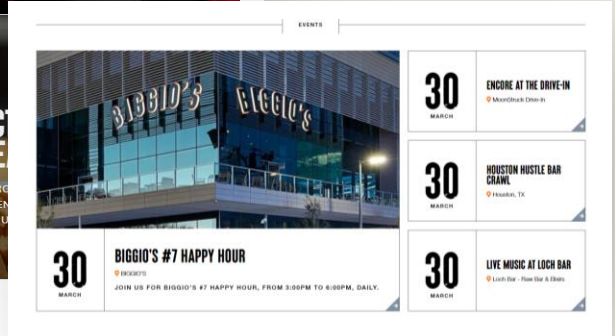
EVENTS

BIGGIO'S BIGGIO'S

30
MARCH

BIGGIO'S #7 HAPPY HOUR

BIGGIO'S

JOIN US FOR BIGGIO'S #7 HAPPY HOUR, FROM 3:00PM TO 6:00PM, DAILY.

30
MARCH

ENCORE AT THE DRIVE-IN

MoonStruck Drive-In

30
MARCH

HOUSTON HUSTLE BAR CRAWL

Houston, TX

30
MARCH

LIVE MUSIC AT LOCH BAR

Loch Bar - Raw Bar & Elixirs